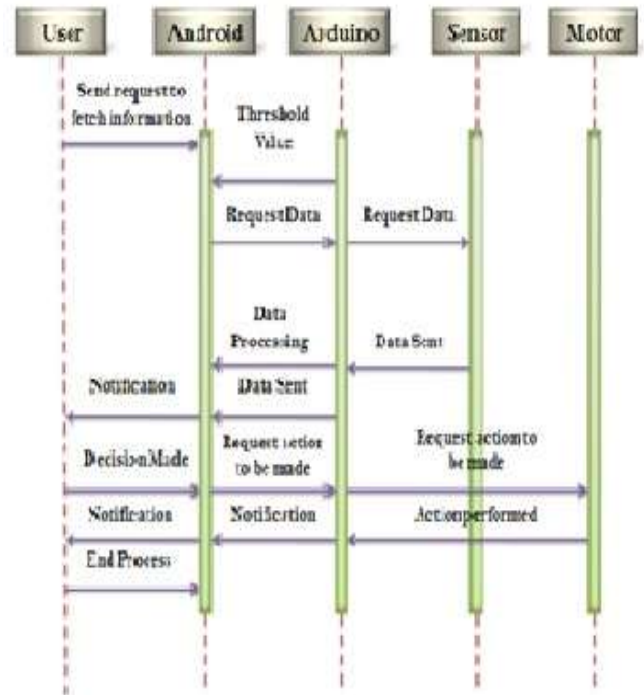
User

Android

Arduino

Sensor

Motor

Send request to fetch information

Threshold Value

RequestData

Request Data

Data Processing

Data Sent

Notification

Data Sent

DecisionMade

Request action to be made

Request action to be made

Notification

Notification

Actionperformed

End Process